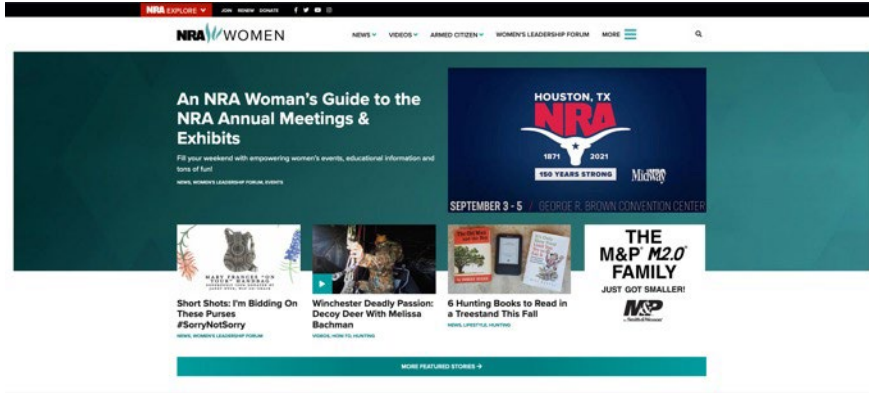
NRA EXPLORE JOIN RENEW DONATE

NRA WOMEN

NEWS VIDEOS ARMED CITIZEN WOMEN'S LEADERSHIP FORUM MORE

An NRA Woman's Guide to the NRA Annual Meetings & Exhibits

Fill your weekend with empowering women's events, educational information and tons of fun!

NEWS, WOMEN'S LEADERSHIP FORUM, EVENTS

HOUSTON, TX
NRA
1871 2021
150 YEARS STRONG
Midway
SEPTEMBER 3 - 5 GEORGE R. BROWN CONVENTION CENTER

MARY FRANCES "ON TOUR" HANDBAG

Short Shots: I'm Bidding On These Purses #SorryNotSorry
NEWS, WOMEN'S LEADERSHIP FORUM

Winchester Deadly Passion: Decoy Deer With Melissa Bachman
VIDEOS, HOW-TO, HUNTING

6 Hunting Books to Read in a Treestand This Fall
NEWS, LIFESTYLE, HUNTING

THE M&P M2.0 FAMILY
JUST GOT SMALLER!
M&P by Smith & Wesson

MORE FEATURED STORIES →